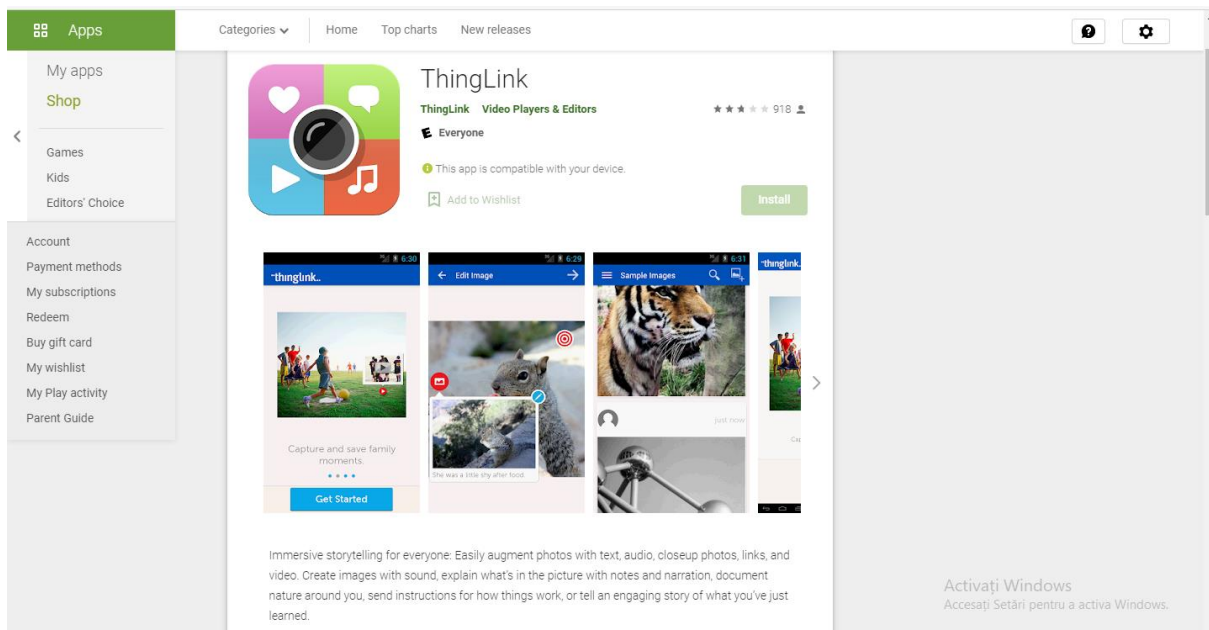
Apps

Categories Home Top charts New releases

My apps
Shop

Games
Kids
Editors' Choice

Account
Payment methods
My subscriptions
Redeem
Buy gift card
My wishlist
My Play activity
Parent Guide

ThingLink
ThingLink Video Players & Editors
918
Everyone

This app is compatible with your device.

Add to Wishlist

Install

6:30
thinglink.
Capture and save family moments.
Get Started

6:29
Edit Image
She was a little shy after food.

6:31
Sample Images
just now

thinglink.
Ca

Immersive storytelling for everyone: Easily augment photos with text, audio, closeup photos, links, and video. Create images with sound, explain what's in the picture with notes and narration, document nature around you, send instructions for how things work, or tell an engaging story of what you've just learned.

Activați Windows
Accesați Setări pentru a activa Windows.